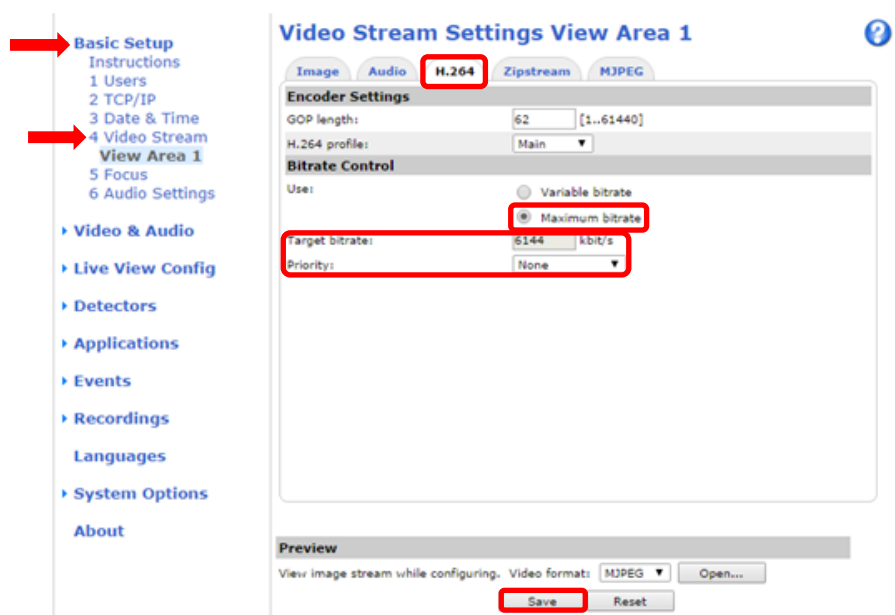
Basic Setup
Instructions
1 Users
2 TCP/IP
3 Date & Time
4 Video Stream
View Area 1
5 Focus
6 Audio Settings

Video & Audio

Live View Config

Detectors

Applications

Events

Recordings

Languages

System Options

About

Video Stream Settings View Area 1

?

Image | Audio | H.264 | Zipstream | MJPEG

Encoder Settings

GOP length: 62 [1..61440]

H.264 profile: Main

Bitrate Control

Use: Variable bitrate
Maximum bitrate

Target bitrate: 6144 kbit/s

Priority: None

Preview

View image stream while configuring. Video format: MJPEG Open...

Save Reset